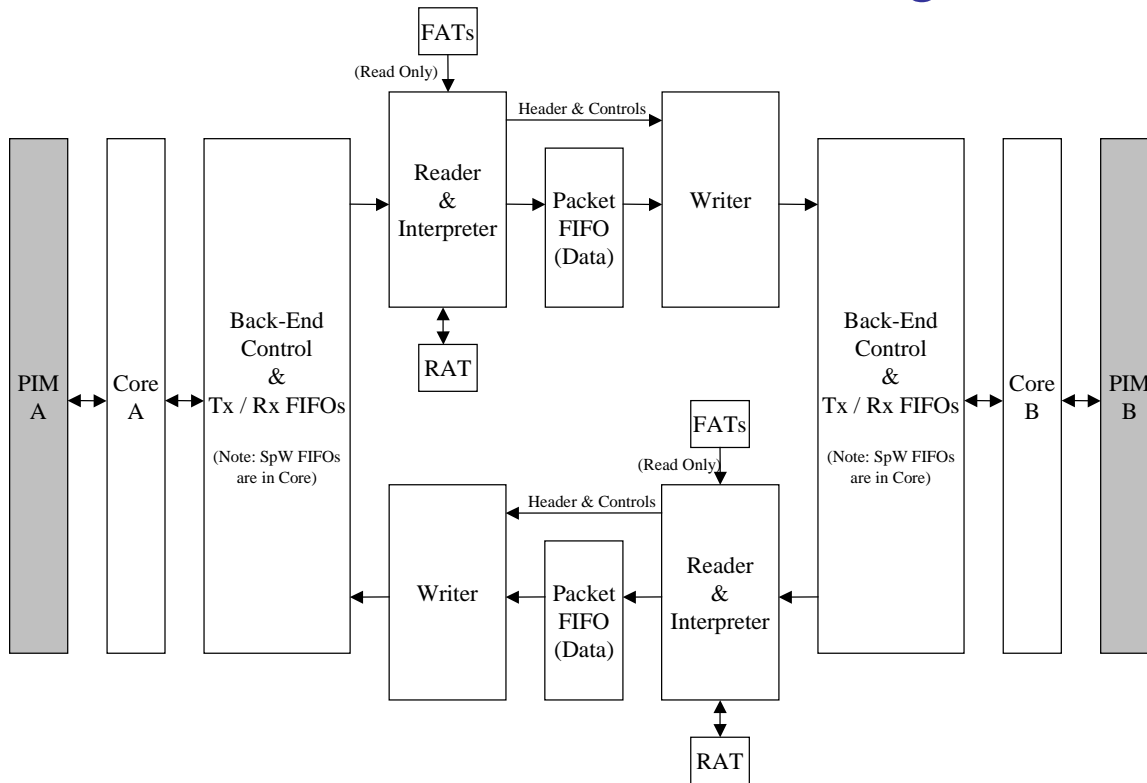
FATs
(Read Only)
Header & Controls
Reader & Interpreter
Packet FIFO (Data)
Writer
RAT
PIM A
Core A
Back-End Control & Tx / Rx FIFOs
(Note: SpW FIFOs are in Core)
Back-End Control & Tx / Rx FIFOs
(Note: SpW FIFOs are in Core)
Core B
PIM B
FATs
(Read Only)
Header & Controls
Writer
Packet FIFO (Data)
Reader & Interpreter
RAT